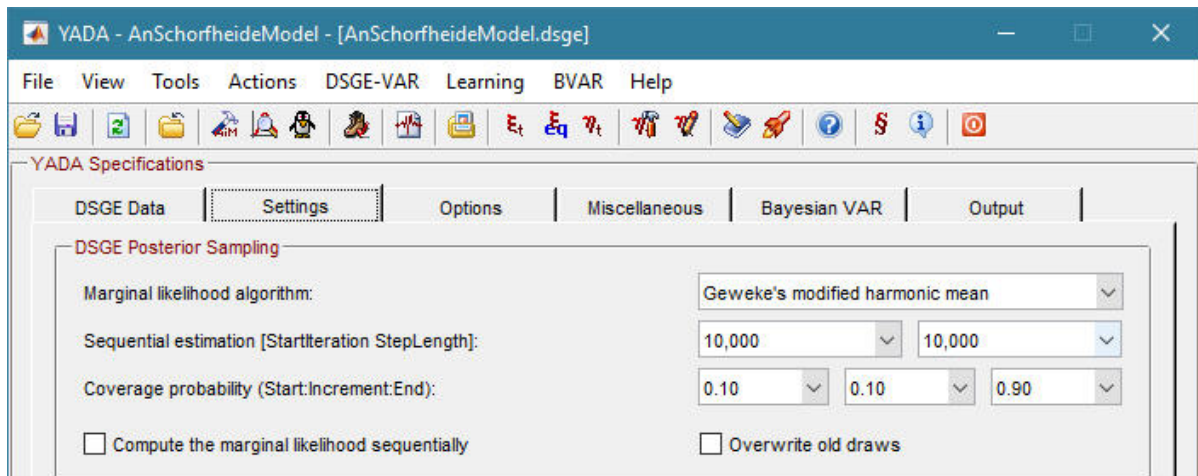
YADA - AnSchorfheideModel - [AnSchorfheideModel.dsge]

File View Tools Actions DSGE-VAR Learning BVAR Help

$\xi_t$ $\xi_q$ $\vartheta_t$ §

YADA Specifications

DSGE Data | Settings | Options | Miscellaneous | Bayesian VAR | Output

DSGE Posterior Sampling

Marginal likelihood algorithm: Geweke's modified harmonic mean

Sequential estimation [StartIteration StepLength]: 10,000 10,000

Coverage probability (Start:Increment:End): 0.10 0.10 0.90

Compute the marginal likelihood sequentially

Overwrite old draws